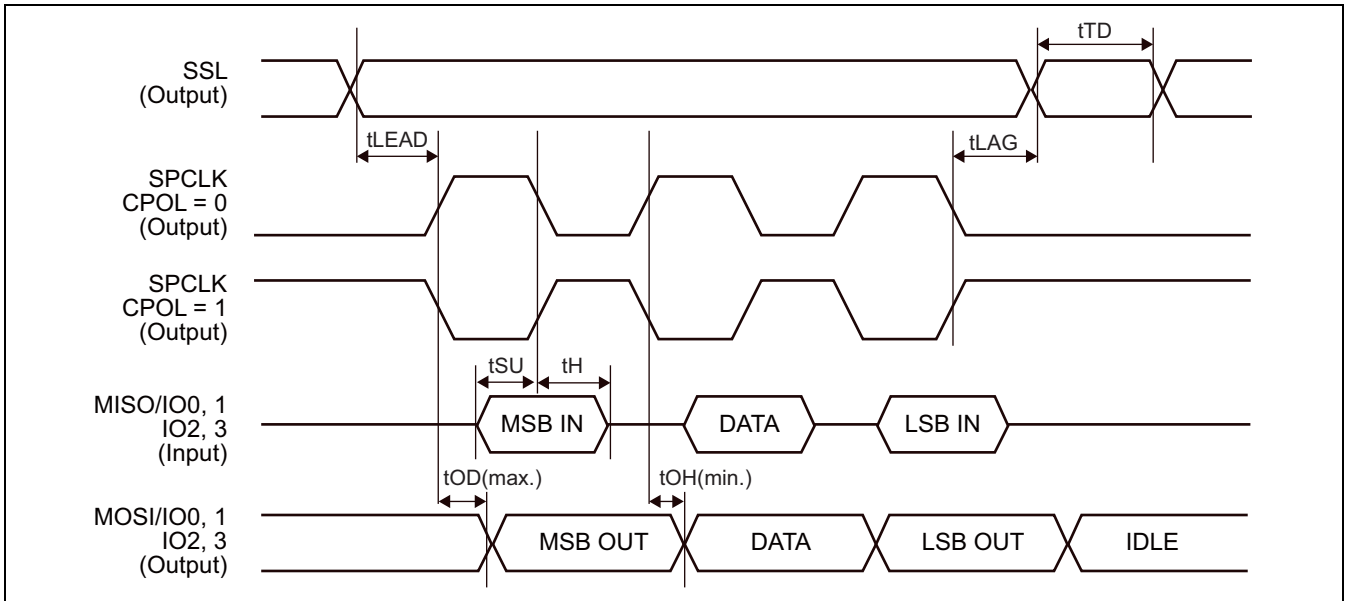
tTD

SSL
(Output)

tLEAD

tLAG

SPCLK
CPOL = 0
(Output)

SPCLK
CPOL = 1
(Output)

tSU

tH

MISO/IO0, 1
IO2, 3
(Input)

MSB IN

DATA

LSB IN

tOD(max.)

tOH(min.)

MOSI/IO0, 1
IO2, 3
(Output)

MSB OUT

DATA

LSB OUT

IDLE